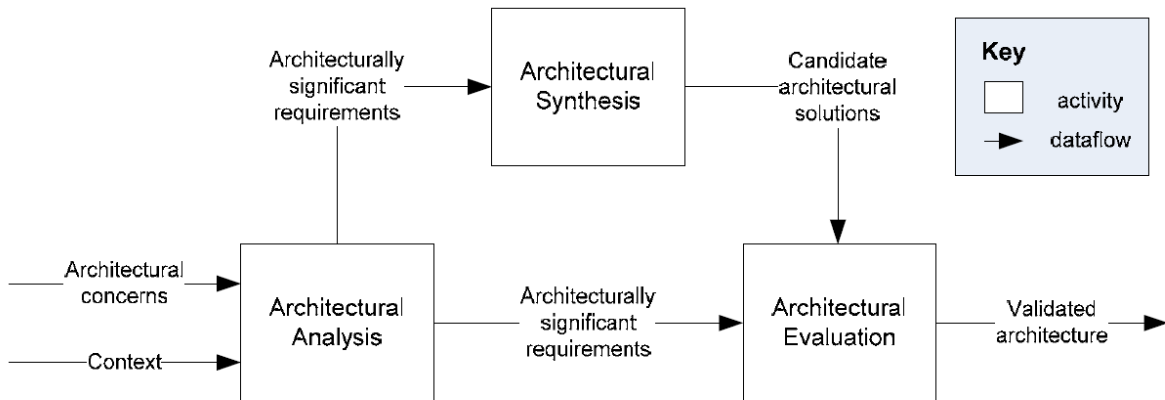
Architecturally significant requirements

Architectural Synthesis

Candidate architectural solutions

Key

activity

dataflow

Architectural concerns

Context

Architectural Analysis

Architecturally significant requirements

Architectural Evaluation

Validated architecture